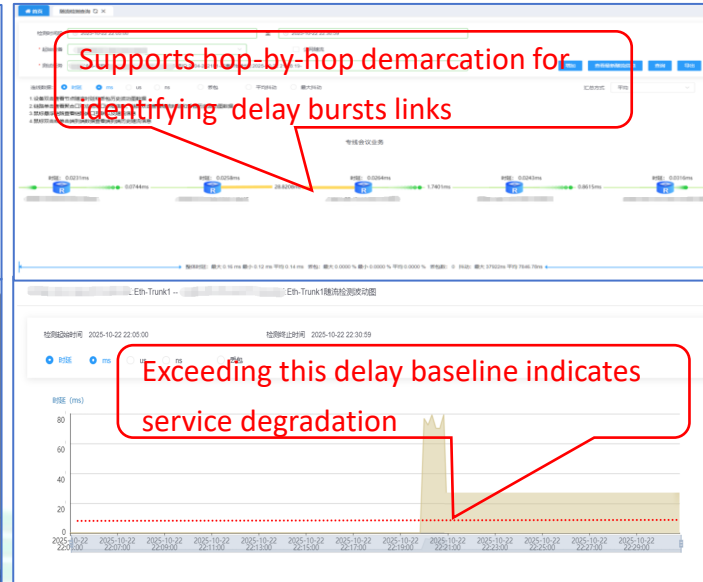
Supports hop-by-hop demarcation for identifying delay bursts links

时延: 0.0231ms
0.0744ms
时延: 0.0258ms
28.8206ms
时延: 0.0264ms
1.7401ms
时延: 0.0242ms
0.8615ms
时延: 0.0316ms

Eth-Trunk1 -- Eth-Trunk1随流检测波动图

检测起始时间 2025-10-22 22:05:00
检测终止时间 2025-10-22 22:30:59

时延
ms
us
ns
丢包

Exceeding this delay baseline indicates service degradation

时延（ms）
80
60
40
20
0

2025-10-22 22:05:00
2025-10-22 22:07:00
2025-10-22 22:09:00
2025-10-22 22:11:00
2025-10-22 22:13:00
2025-10-22 22:15:00
2025-10-22 22:17:00
2025-10-22 22:19:00
2025-10-22 22:21:00
2025-10-22 22:23:00
2025-10-22 22:25:00
2025-10-22 22:27:00
2025-10-22 22:29:00